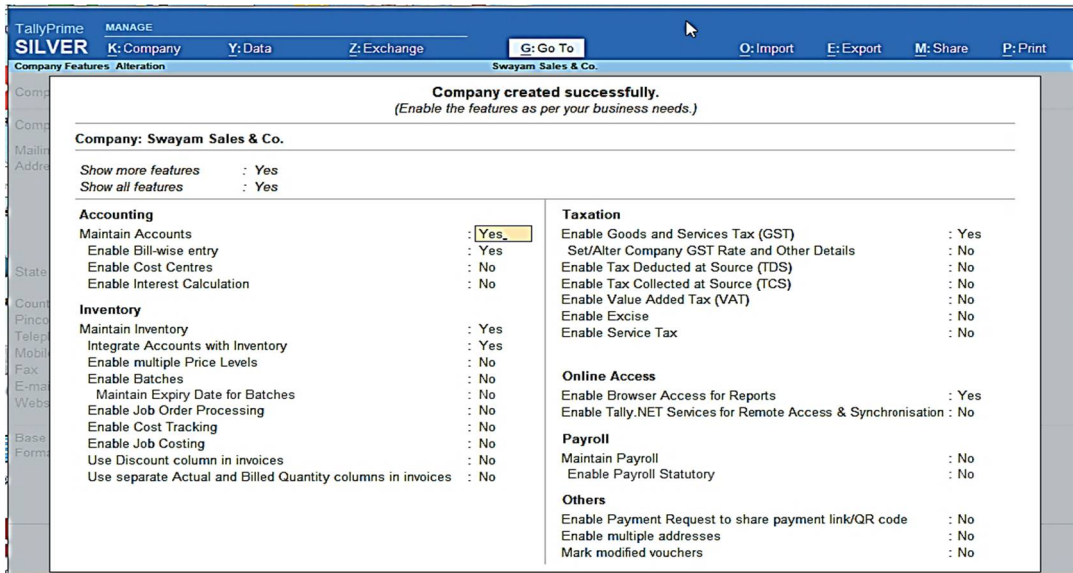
TallyPrime SILVER
MANAGE
K: Company  Y: Data  Z: Exchange  G: Go To  O: Import  E: Export  M: Share  P: Print

Company Features Alteration  Swayam Sales & Co.

Comp
Comp
Maili
Addre
State
Count
Pinco
Telep
Mobil
Fax
E-mai
Webs
Base
Forma

Company created successfully.
(Enable the features as per your business needs.)

Company: Swayam Sales & Co.

Show more features : Yes
Show all features : Yes

Accounting
Maintain Accounts : Yes
Enable Bill-wise entry : Yes
Enable Cost Centres : No
Enable Interest Calculation : No

Inventory
Maintain Inventory : Yes
Integrate Accounts with Inventory : Yes
Enable multiple Price Levels : No
Enable Batches : No
Maintain Expiry Date for Batches : No
Enable Job Order Processing : No
Enable Cost Tracking : No
Enable Job Costing : No
Use Discount column in invoices : No
Use separate Actual and Billed Quantity columns in invoices : No

Taxation
Enable Goods and Services Tax (GST) : Yes
Set/Alter Company GST Rate and Other Details : No
Enable Tax Deducted at Source (TDS) : No
Enable Tax Collected at Source (TCS) : No
Enable Value Added Tax (VAT) : No
Enable Excise : No
Enable Service Tax : No

Online Access
Enable Browser Access for Reports : Yes
Enable Tally.NET Services for Remote Access & Synchronisation : No

Payroll
Maintain Payroll : No
Enable Payroll Statutory : No

Others
Enable Payment Request to share payment link/QR code : No
Enable multiple addresses : No
Mark modified vouchers : No